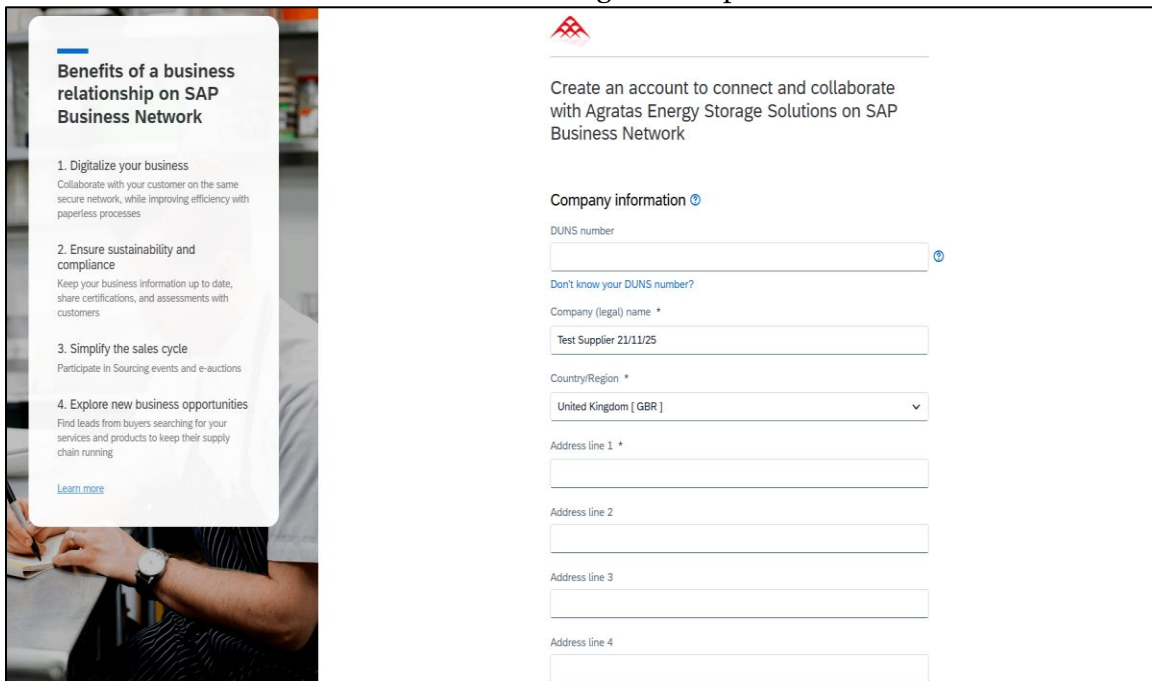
Benefits of a business relationship on SAP Business Network

1. Digitalize your business
Collaborate with your customer on the same secure network, while improving efficiency with paperless processes

2. Ensure sustainability and compliance
Keep your business information up to date, share certifications, and assessments with customers

3. Simplify the sales cycle
Participate in Sourcing events and e-auctions

4. Explore new business opportunities
Find leads from buyers searching for your services and products to keep their supply chain running

Learn more

Create an account to connect and collaborate with Agratas Energy Storage Solutions on SAP Business Network

Company information

DUNS number

Don't know your DUNS number?

Company (legal) name *

Test Supplier 21/11/25

Country/Region *

United Kingdom [ GBR ]

Address line 1 *

Address line 2

Address line 3

Address line 4